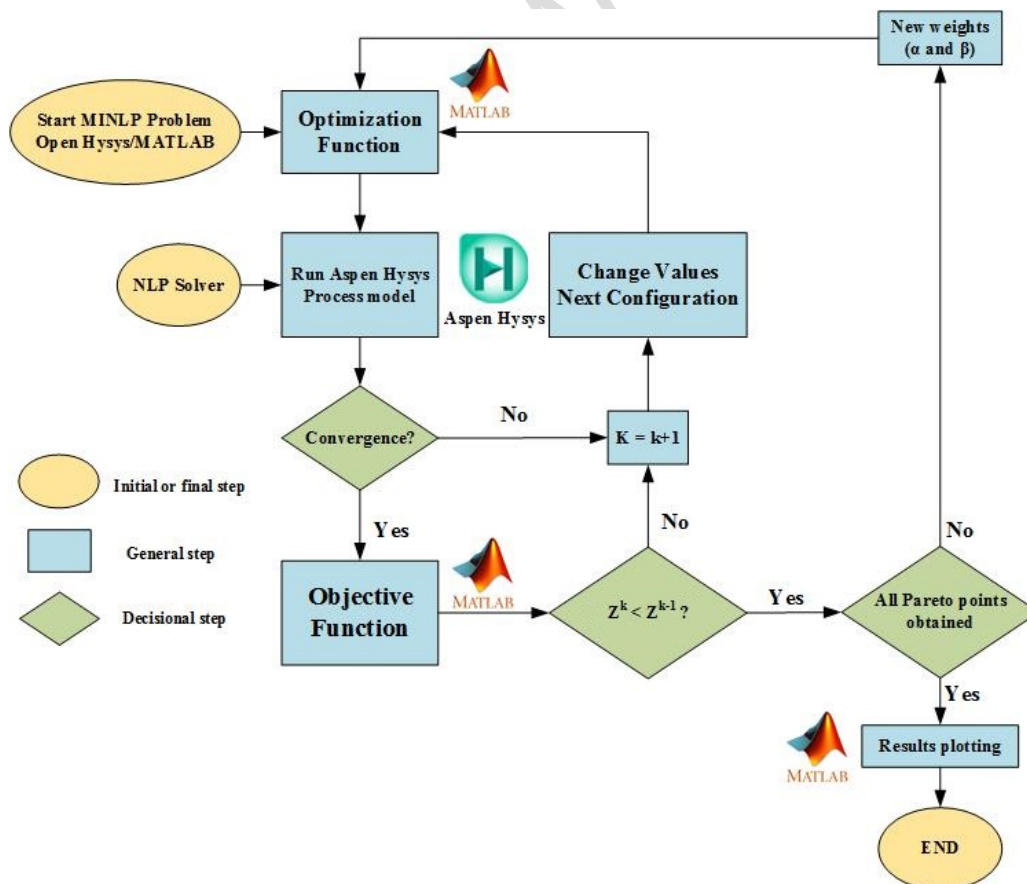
New weights (α and β)

Start MINLP Problem Open Hysys/MATLAB

Optimization Function

MATLAB

NLP Solver

Run Aspen Hysys Process model

Aspen Hysys

Change Values Next Configuration

Convergence?

No

K = k+1

Initial or final step

General step

Decisional step

Yes

No

No

Objective Function

MATLAB

$Z^k < Z^{k-1}$ ?

Yes

All Pareto points obtained

Yes

MATLAB

Results plotting

END